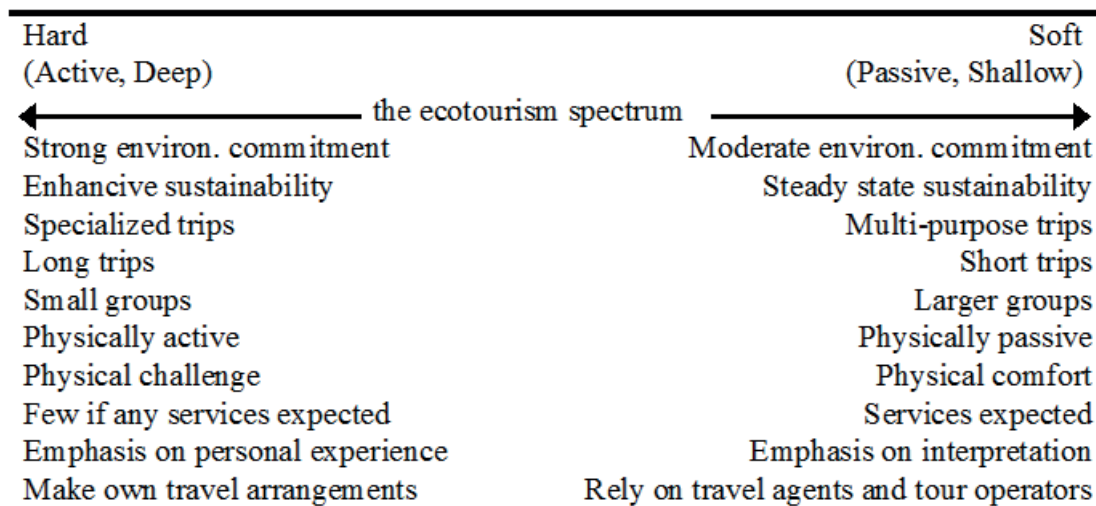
Hard
(Active, Deep)

Soft
(Passive, Shallow)

the ecotourism spectrum

Strong environ. commitment
Enhancive sustainability
Specialized trips
Long trips
Small groups
Physically active
Physical challenge
Few if any services expected
Emphasis on personal experience
Make own travel arrangements

Moderate environ. commitment
Steady state sustainability
Multi-purpose trips
Short trips
Larger groups
Physically passive
Physical comfort
Services expected
Emphasis on interpretation
Rely on travel agents and tour operators